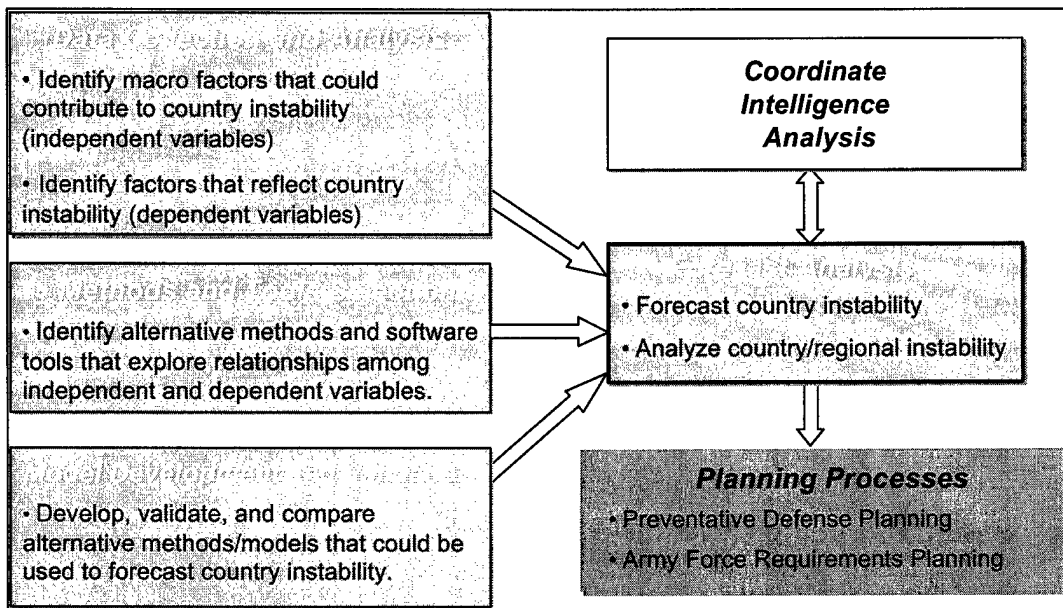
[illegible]

• Identify macro factors that could contribute to country instability (independent variables)

• Identify factors that reflect country instability (dependent variables)

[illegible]

• Identify alternative methods and software tools that explore relationships among independent and dependent variables.

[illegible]

• Develop, validate, and compare alternative methods/models that could be used to forecast country instability.

*Coordinate Intelligence Analysis*

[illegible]

• Forecast country instability

• Analyze country/regional instability

*Planning Processes*

• Preventative Defense Planning

• Army Force Requirements Planning